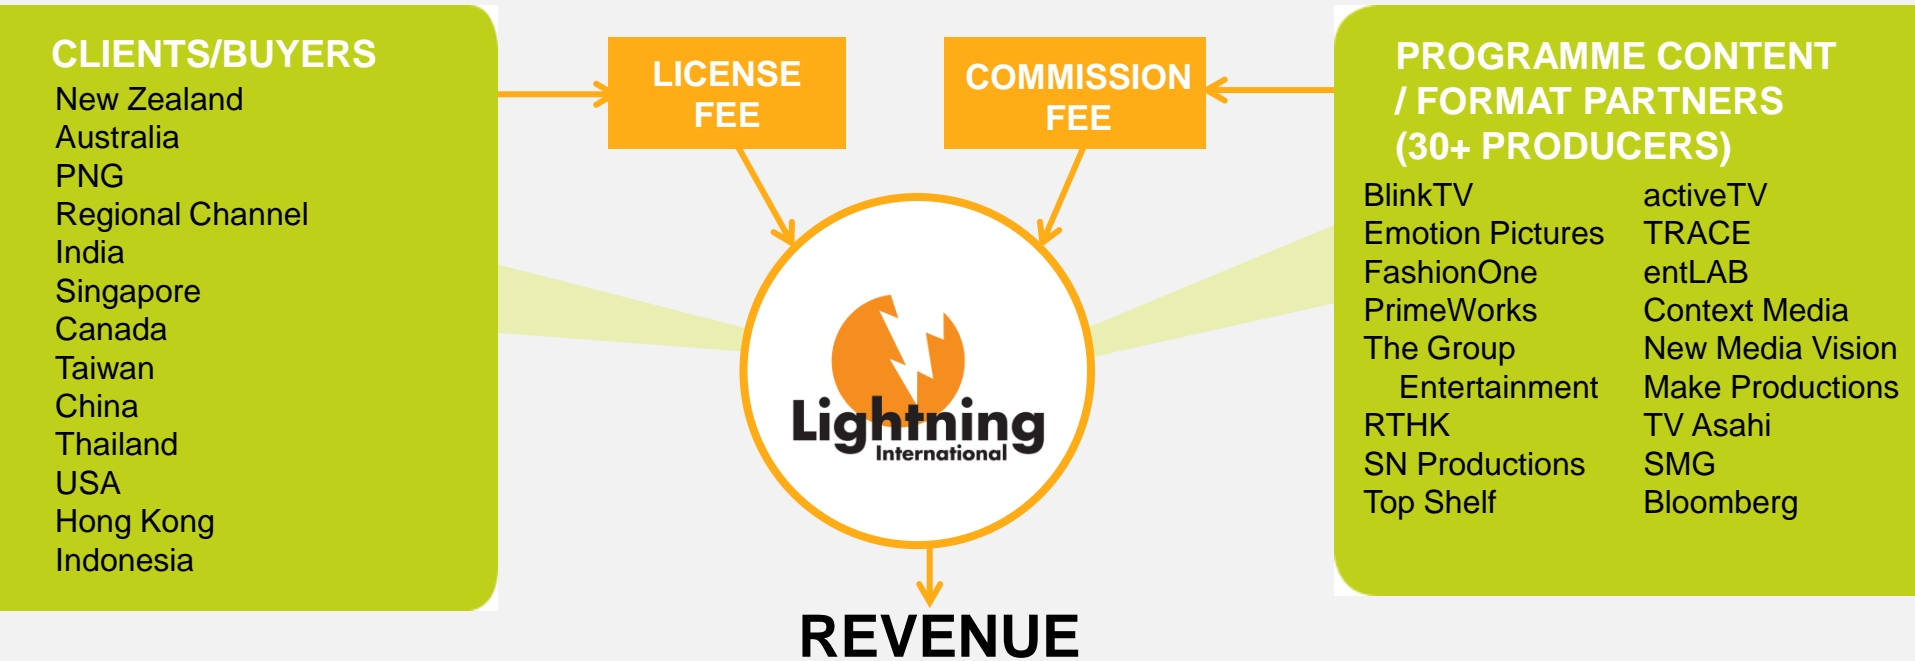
CLIENTS/BUYERS
New Zealand
Australia
PNG
Regional Channel
India
Singapore
Canada
Taiwan
China
Thailand
USA
Hong Kong
Indonesia

LICENSE FEE

COMMISSION FEE

Lightning
International

REVENUE

PROGRAMME CONTENT / FORMAT PARTNERS (30+ PRODUCERS)

BlinkTV
Emotion Pictures
FashionOne
PrimeWorks
The Group Entertainment
RTHK
SN Productions
Top Shelf

activeTV
TRACE
entLAB
Context Media
New Media Vision
Make Productions
TV Asahi
SMG
Bloomberg